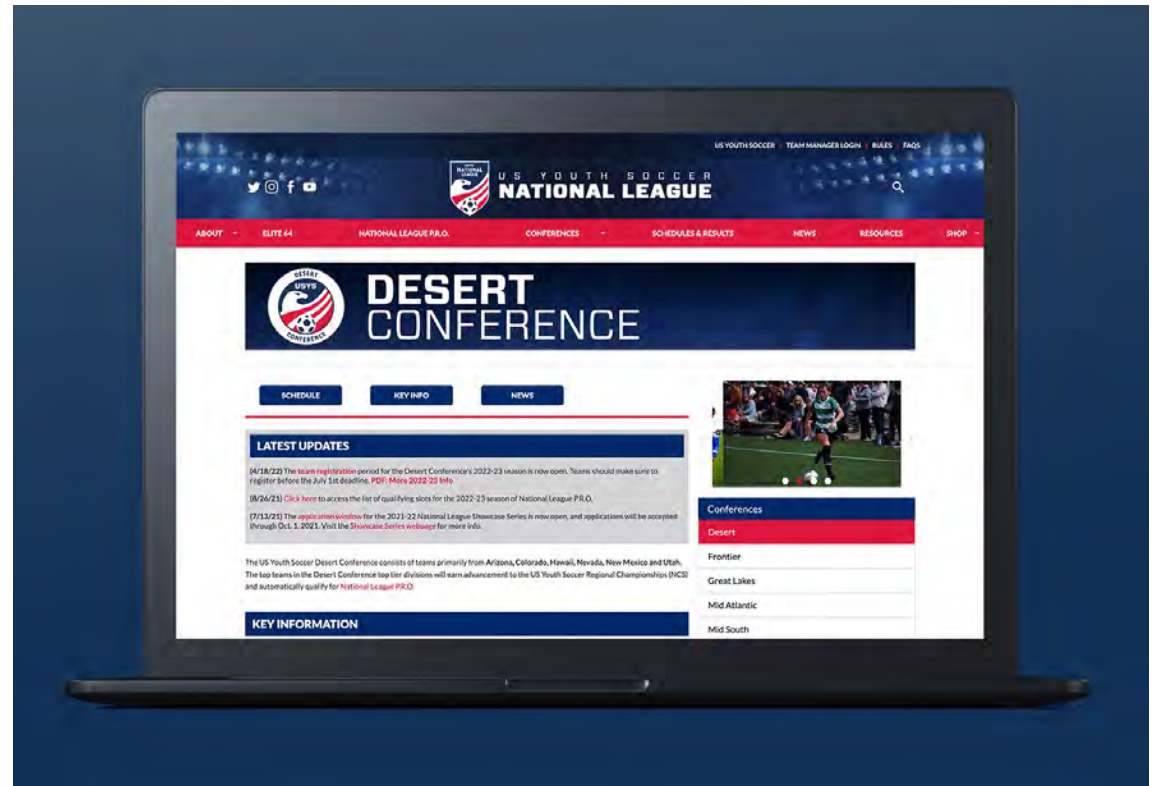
US YOUTH SOCCER | TEAM MANAGER LOGIN | RULES | FAQS

US YOUTH SOCCER NATIONAL LEAGUE

ABOUT ELITE 64 NATIONAL LEAGUE P.R.O. CONFERENCES SCHEDULES & RESULTS NEWS RESOURCES SHOP

DESERT USYS CONFERENCE

DESERT CONFERENCE

SCHEDULE KEY INFO NEWS

LATEST UPDATES

(4/18/22) The team registration period for the Desert Conference's 2022-23 season is now open. Teams should make sure to register before the July 1st deadline. PDF: More 2022-23 Info

(8/26/21) Click here to access the list of qualifying slots for the 2022-23 season of National League P.R.O.

(7/13/21) The application window for the 2021-22 National League Showcase Series is now open, and applications will be accepted through Oct. 1, 2021. Visit the Showcase Series webpage for more info.

The US Youth Soccer Desert Conference consists of teams primarily from Arizona, Colorado, Hawaii, Nevada, New Mexico and Utah. The top teams in the Desert Conference top tier divisions will earn advancement to the US Youth Soccer Regional Championships (NCS) and automatically qualify for National League P.R.O.

KEY INFORMATION

Conferences
Desert
Frontier
Great Lakes
Mid Atlantic
Mid South